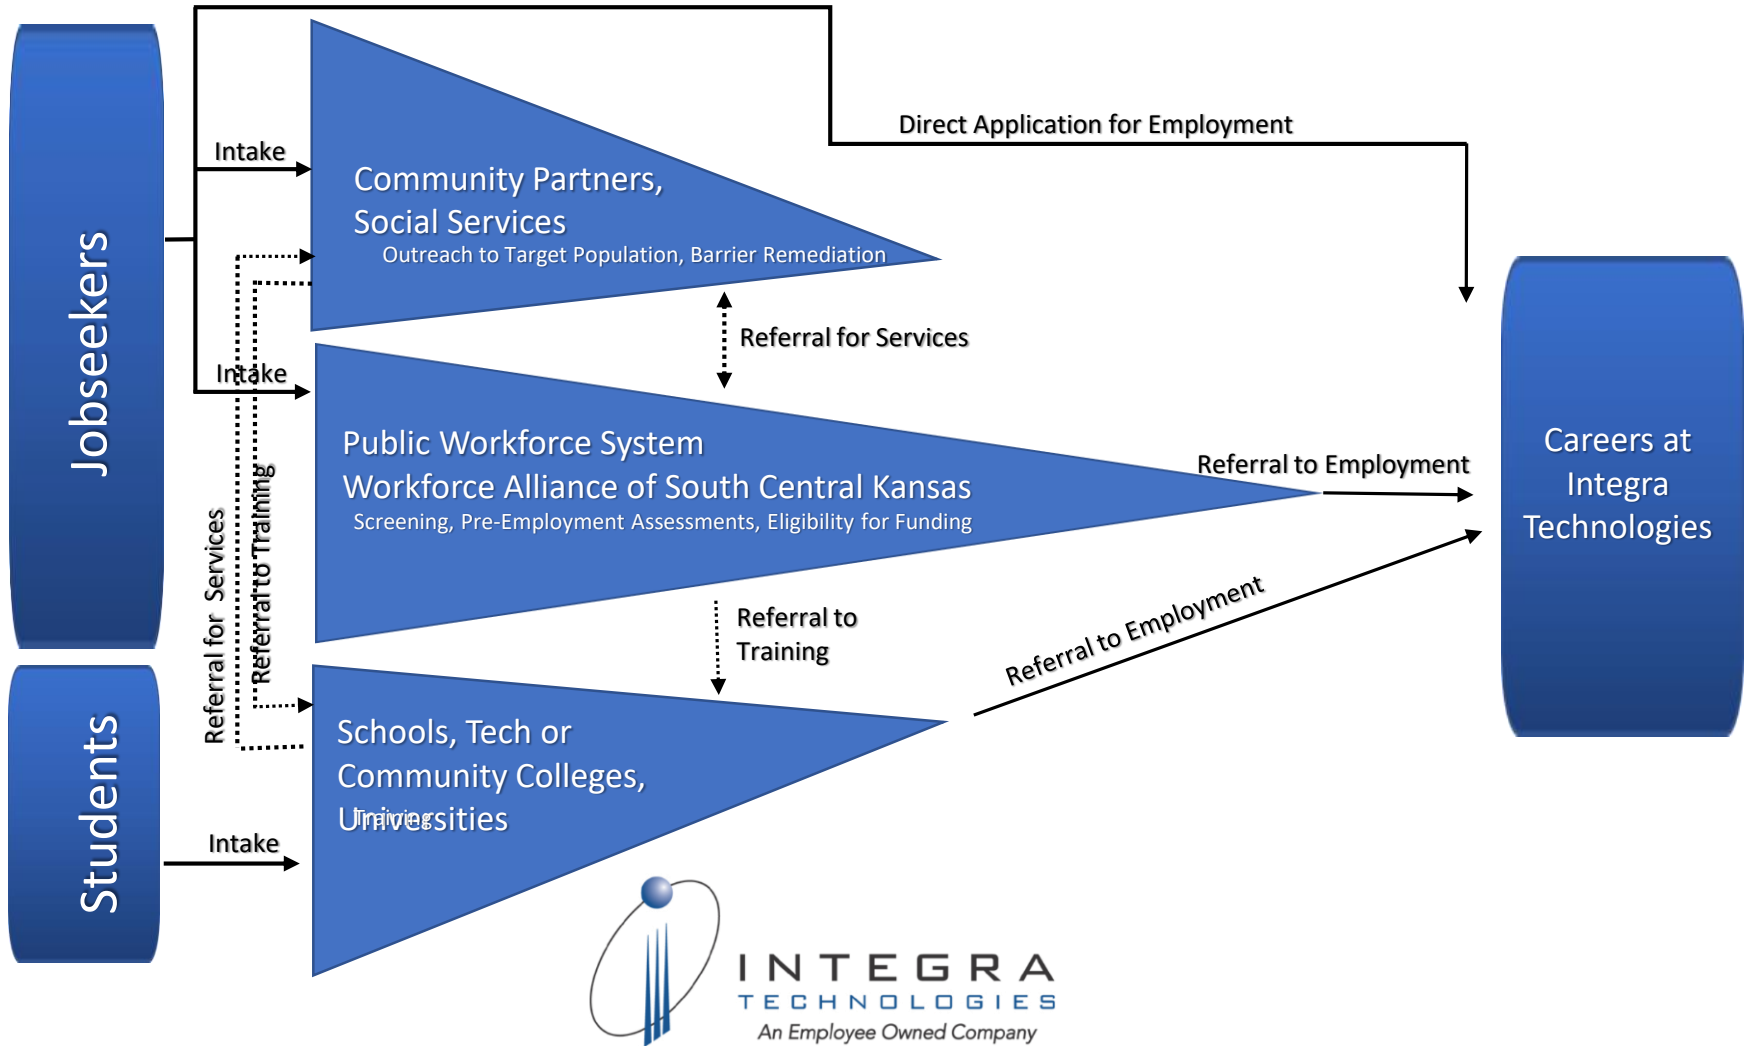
Jobseekers

Students

Direct Application for Employment

Intake

Community Partners,
Social Services
Outreach to Target Population, Barrier Remediation

Referral for Services

Intake

Public Workforce System
Workforce Alliance of South Central Kansas
Screening, Pre-Employment Assessments, Eligibility for Funding

Referral to Employment

Careers at Integra Technologies

Referral for Services

Referral to Training

Referral to Training

Referral to Employment

Schools, Tech or Community Colleges, Universities
Training

Intake

INTEGRA
TECHNOLOGIES
An Employee Owned Company